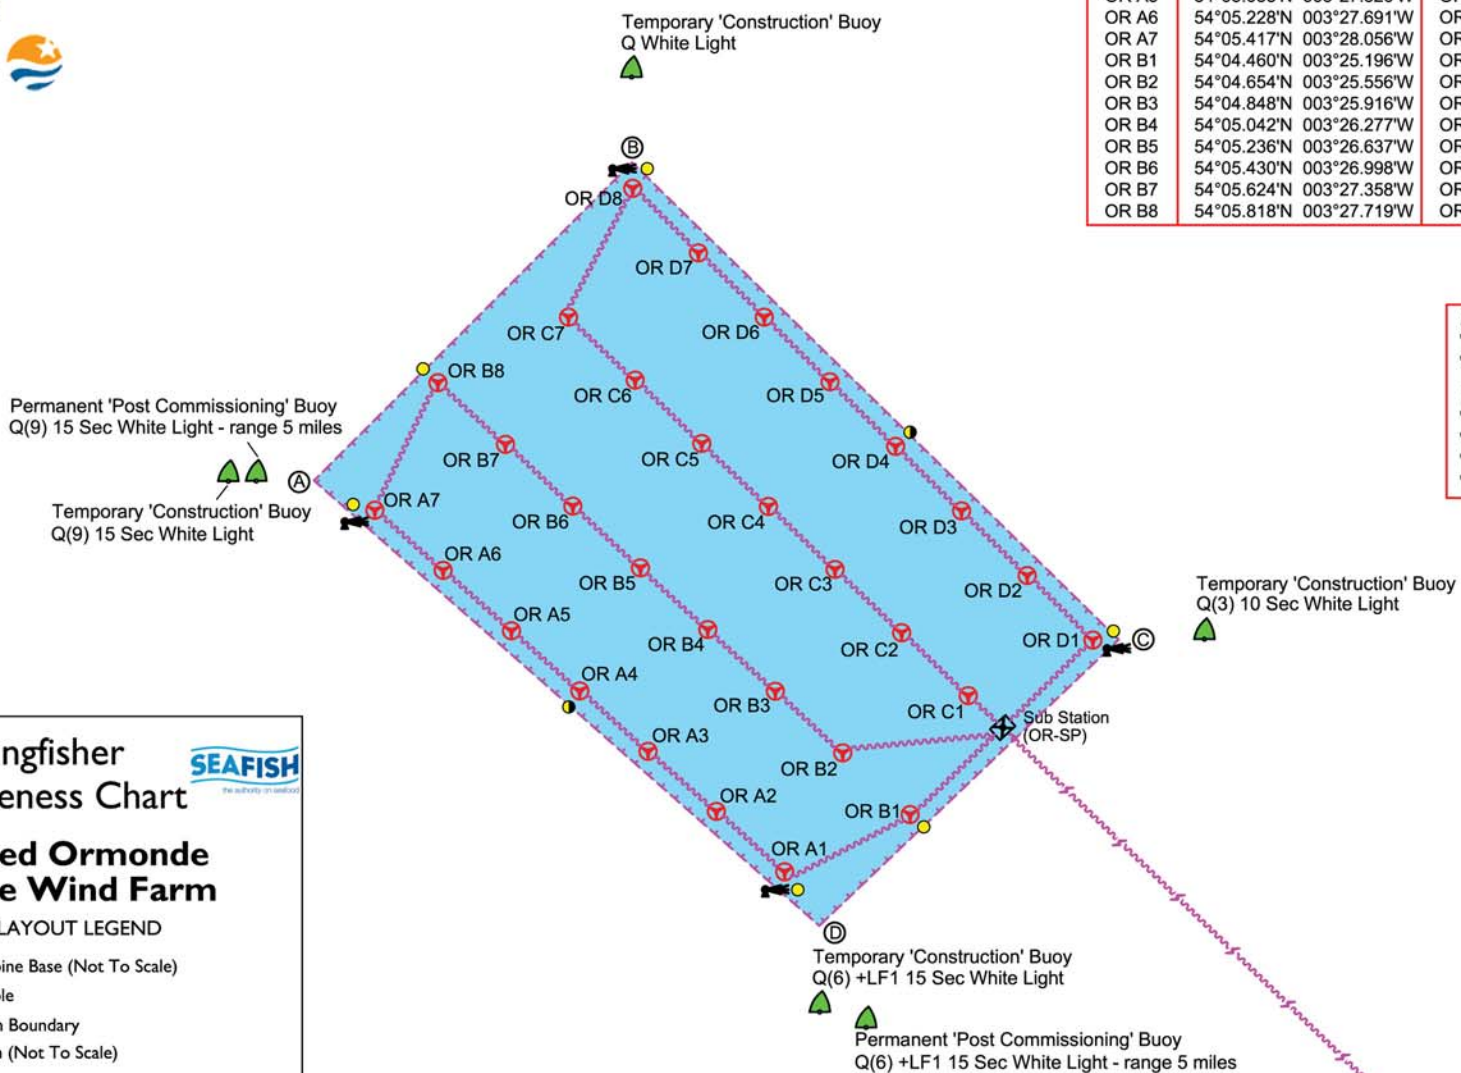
| OR A6 | 54°05.228'N | 003°27.691'W | OF |
|---|---|---|---|
| OR A7 | 54°05.417'N | 003°28.056'W | OF |
| OR B1 | 54°04.460'N | 003°25.196'W | OF |
| OR B2 | 54°04.654'N | 003°25.556'W | OF |
| OR B3 | 54°04.848'N | 003°25.916'W | OF |
| OR B4 | 54°05.042'N | 003°26.277'W | OF |
| OR B5 | 54°05.236'N | 003°26.637'W | OF |
| OR B6 | 54°05.430'N | 003°26.998'W | OF |
| OR B7 | 54°05.624'N | 003°27.358'W | OF |
| OR B8 | 54°05.818'N | 003°27.719'W | OF |

Temporary 'Construction' Buoy
Q White Light

B

OR D8
OR D7
OR C7
OR D6
OR B8
OR C6
OR D5

Permanent 'Post Commissioning' Buoy
Q(9) 15 Sec White Light - range 5 miles

OR B7
OR C5
OR D4

A

OR A7

Temporary 'Construction' Buoy
Q(9) 15 Sec White Light

OR B6
OR C4
OR D3
OR A6
OR B5
OR C3
OR D2

Temporary 'Construction' Buoy
Q(3) 10 Sec White Light

OR A5
OR B4
OR C2
OR D1
C
OR A4
OR B3
OR C1
Sub Station
(OR-SP)
OR A3
OR B2
OR A2
OR B1
OR A1
D

Temporary 'Construction' Buoy
Q(6) +LF1 15 Sec White Light

Permanent 'Post Commissioning' Buoy
Q(6) +LF1 15 Sec White Light - range 5 miles

ngfisher
eness Chart

SEAFISH
the authority on seafood

ed Ormonde
e Wind Farm

LAYOUT LEGEND
bine Base (Not To Scale)
ble
n Boundary
n (Not To Scale)